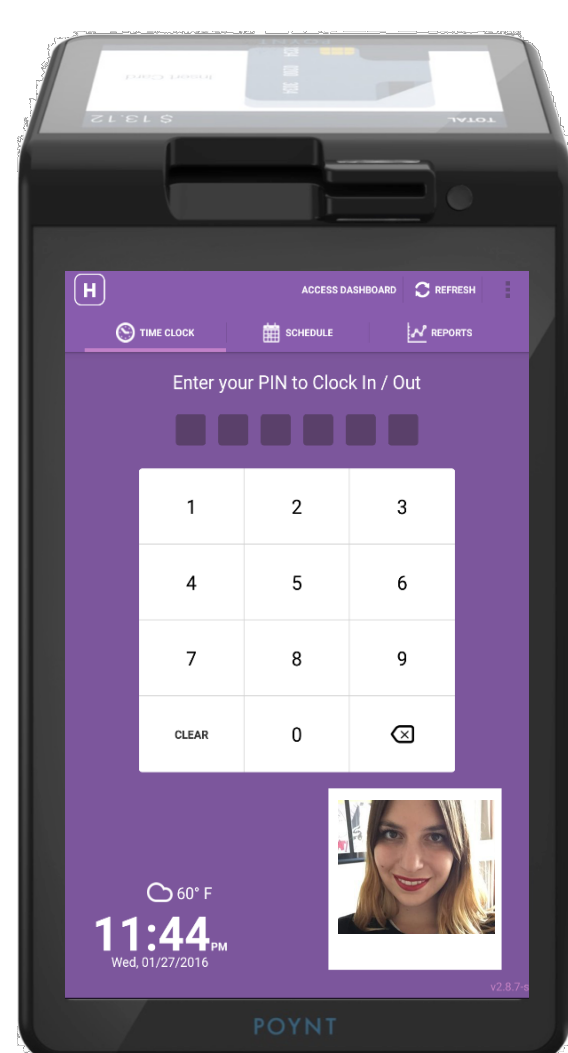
$13.12
TOTAL

H
ACCESS DASHBOARD
REFRESH
TIME CLOCK
SCHEDULE
REPORTS

Enter your PIN to Clock In / Out

| 1 | 2 | 3 |
|---|---|---|
| 4 | 5 | 6 |
| 7 | 8 | 9 |
| CLEAR | 0 | |

60° F
11:44PM
Wed, 01/27/2016

v2.8.7-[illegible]

POYNT